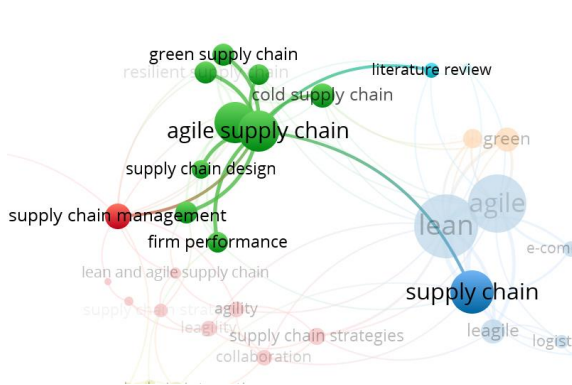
green supply chain
resilient supply chain
literature review
cold supply chain
agile supply chain
green
supply chain design
agile
supply chain management
lean
firm performance
e-com
lean and agile supply chain
supply chain
agility
supply chain stra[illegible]
leagile
leagility
supply chain strategies
logist
collaboration